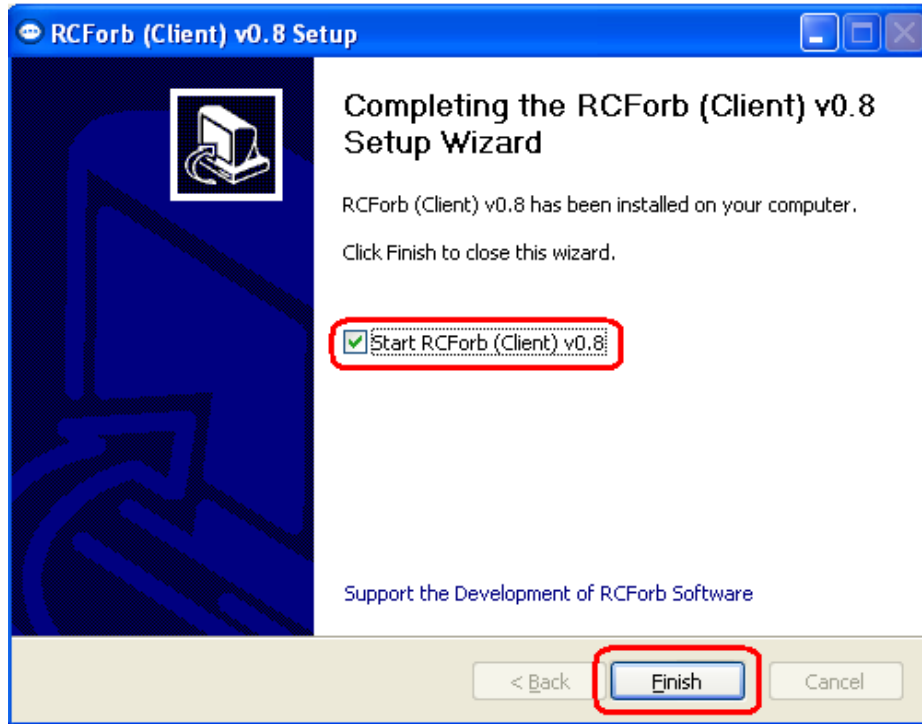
RCForb (Client) v0.8 Setup

Completing the RCForb (Client) v0.8 Setup Wizard

RCForb (Client) v0.8 has been installed on your computer.

Click Finish to close this wizard.

Start RCForb (Client) v0.8

Support the Development of RCForb Software

< Back

Finish

Cancel